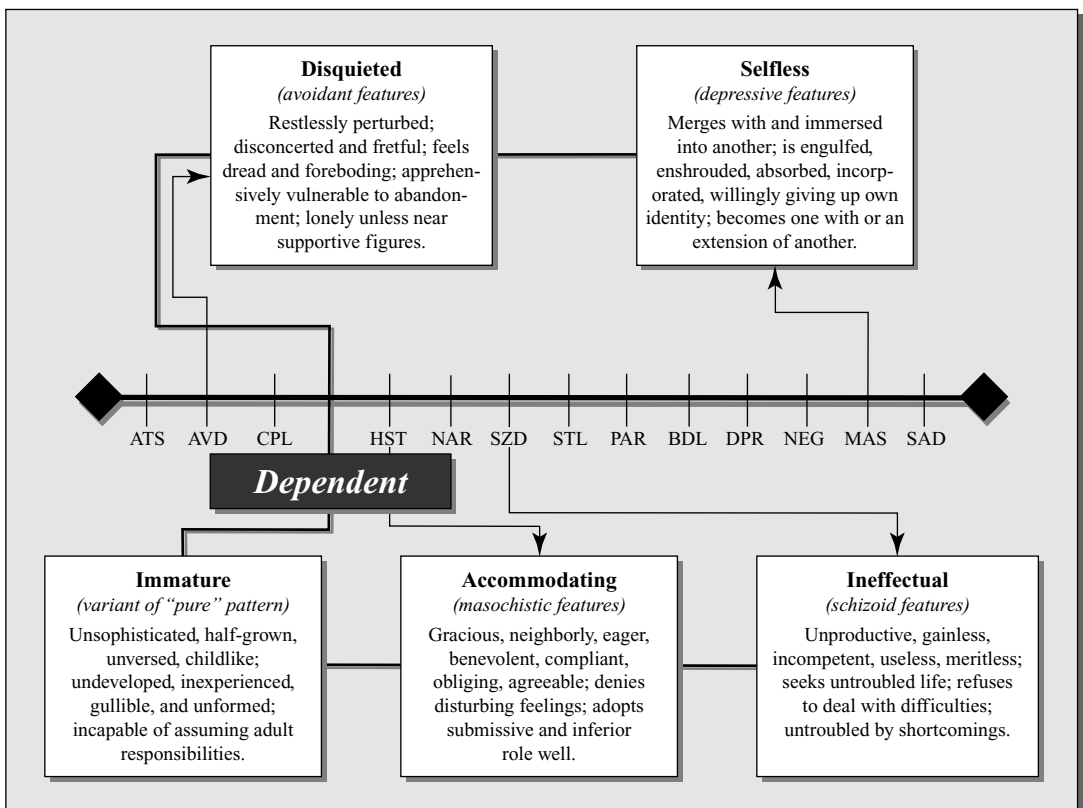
**Disquieted**
*(avoidant features)*
Restlessly perturbed; disconcerted and fretful; feels dread and foreboding; apprehensively vulnerable to abandonment; lonely unless near supportive figures.

**Selfless**
*(depressive features)*
Merges with and immersed into another; is engulfed, enshrouded, absorbed, incorporated, willingly giving up own identity; becomes one with or an extension of another.

ATS AVD CPL HST NAR SZD STL PAR BDL DPR NEG MAS SAD

*Dependent*

**Immature**
*(variant of "pure" pattern)*
Unsophisticated, half-grown, unversed, childlike; undeveloped, inexperienced, gullible, and unformed; incapable of assuming adult responsibilities.

**Accommodating**
*(masochistic features)*
Gracious, neighborly, eager, benevolent, compliant, obliging, agreeable; denies disturbing feelings; adopts submissive and inferior role well.

**Ineffectual**
*(schizoid features)*
Unproductive, gainless, incompetent, useless, meritless; seeks untroubled life; refuses to deal with difficulties; untroubled by shortcomings.